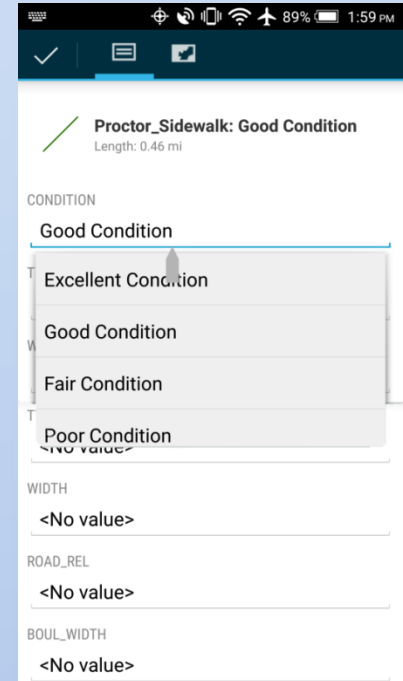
89% 1:59 PM

Proctor_Sidewalk: Good Condition
Length: 0.46 mi

CONDITION
Good Condition

Excellent Condition

Good Condition

Fair Condition

Poor Condition

<No value>

WIDTH
<No value>

ROAD_REL
<No value>

BOUL_WIDTH
<No value>